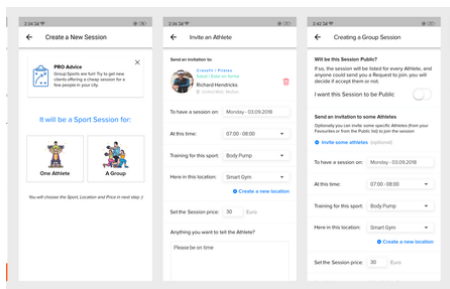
2:34 PM

Create a New Session

PRO Advice
Group Sports are fun! Try to get new clients offering a cheap session for a few people in your city.

It will be a Sport Session for:

One Athlete

A Group

You will choose the Sport, Location and Price in next step :)

Invite an Athlete

Send an invitation to:

CrossFit | Pilates
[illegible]
Richard Hendricks
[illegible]

To have a session on: Monday - 03.09.2018

At this time: 07:00 - 08:00

Training for this sport: Body Pump

Here in this location: Smart Gym

Create a new location

Set the Session price: 30 Euro

Anything you want to tell the Athlete?

Please be on time

Creating a Group Session

Will be this Session Public?
If so, the session will be listed for every Athlete, and anyone that wants to join you will send you a Request to join you. You will decide if accept them or not.

I want this Session to be Public

Send an invitation to some Athletes
Optionally you can invite some specific Athletes (from your Favourites or from the Public list) to join the session

Invite some athletes (optional)

To have a session on: Monday - 03.09.2018

At this time: 07:00 - 08:00

Training for this sport: Body Pump

Here in this location: Smart Gym

Create a new location

Set the Session price: 30 Euro